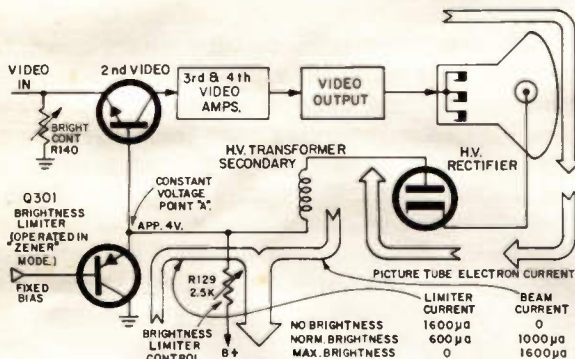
VIDEO IN

2nd VIDEO

3rd & 4th VIDEO AMPS.

VIDEO OUTPUT

BRIGHT CONT R140

H.V. TRANSFORMER SECONDARY

H.V. RECTIFIER

CONSTANT VOLTAGE POINT "A"

Q301 BRIGHTNESS LIMITER (OPERATED IN ZENER MODE.)

APP. 4V.

FIXED BIAS

R129 2.5K

BRIGHTNESS LIMITER CONTROL

B+

PICTURE TUBE ELECTRON CURRENT

| | LIMITER CURRENT | BEAM CURRENT |
|---|---|---|
| NO BRIGHTNESS | 1600μa | 0 |
| NORM. BRIGHTNESS | 600μa | 1000μa |
| MAX. BRIGHTNESS | 0 | 1600μa |